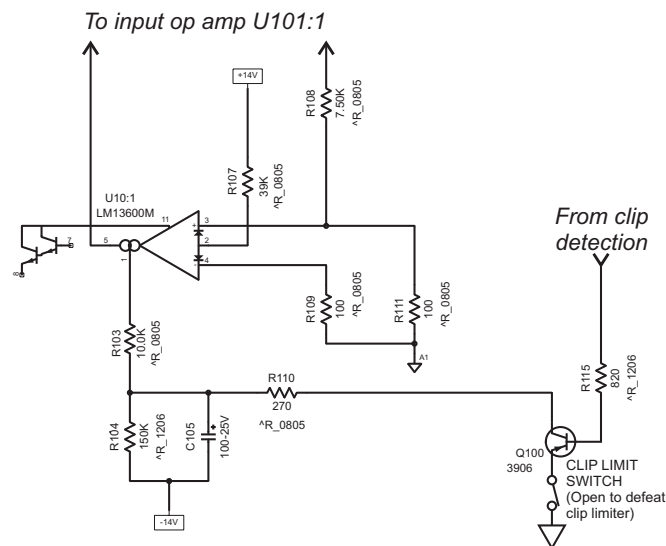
To input op amp U101:1

+14V

R108
7.50K
^R_0805

R107
39K
^R_0805

U10:1
LM13600M

11
3
2
4
5
1
7
8

From clip detection

R109
100
^R_0805

R111
100
^R_0805

A1

R103
10.0K
^R_0805

R110
270
^R_0805

R115
820
^R_1206

R104
150K
^R_1206

C105
100-25V

Q100
3906

CLIP LIMIT SWITCH
(Open to defeat clip limiter)

-14V